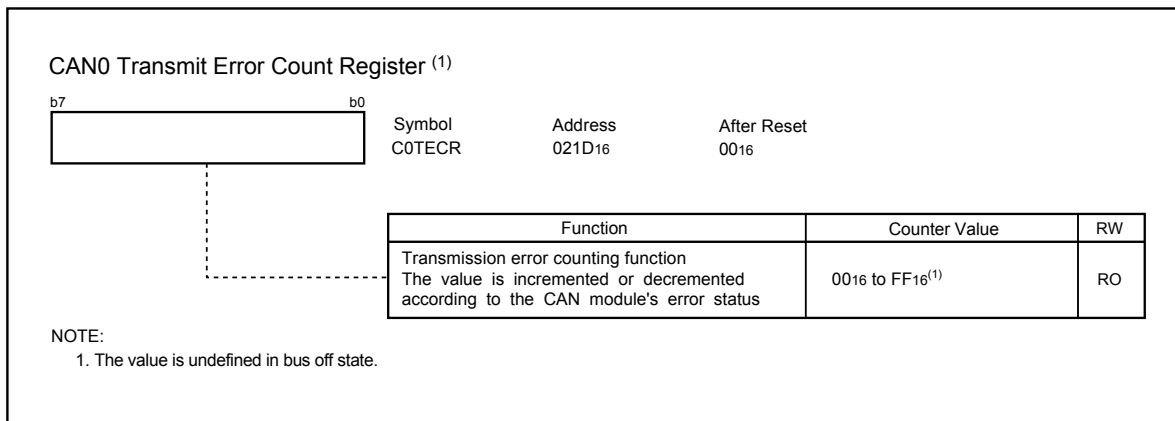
CAN0 Transmit Error Count Register $^{(1)}$

b7 b0

Symbol
C0TECR

Address
$021D_{16}$

After Reset
$00_{16}$

| Function | Counter Value | RW |
|---|---|---|
| Transmission error counting function The value is incremented or decremented according to the CAN module's error status | $00_{16}$ to $FF_{16}^{(1)}$ | RO |

NOTE:
1. The value is undefined in bus off state.